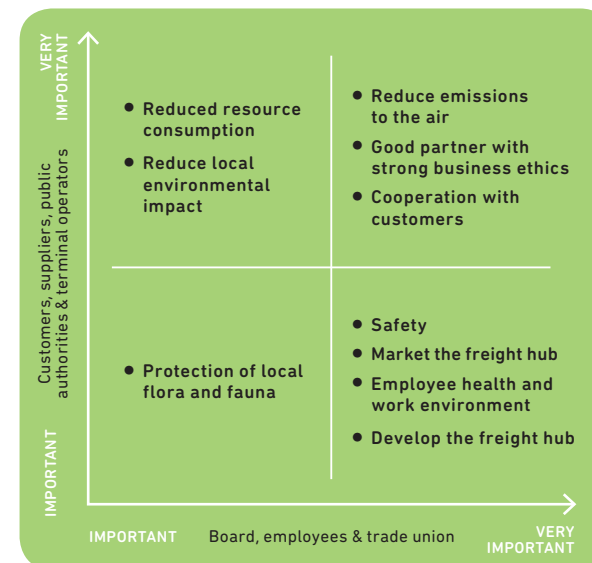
VERY IMPORTANT

Customers, suppliers, public authorities & terminal operators

IMPORTANT

• Reduced resource consumption
• Reduce local environmental impact

• Reduce emissions to the air
• Good partner with strong business ethics
• Cooperation with customers

• Protection of local flora and fauna

• Safety
• Market the freight hub
• Employee health and work environment
• Develop the freight hub

IMPORTANT

Board, employees & trade union

VERY IMPORTANT